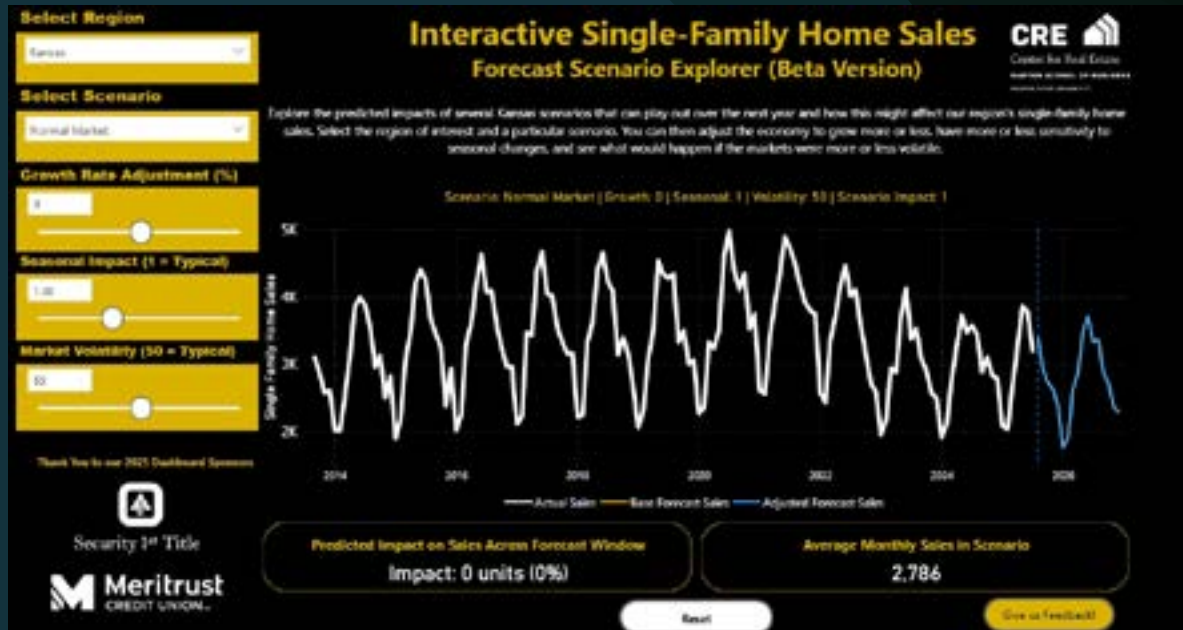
Select Region

Kansas

Select Scenario

Normal Market

Growth Rate Adjustment (%)

0

Seasonal Impact (1 = Typical)

1.00

Market Volatility (50 = Typical)

50

Thank You to our 2025 Dashboard Sponsors

Security 1st Title

Meritrust CREDIT UNION

Interactive Single-Family Home Sales

Forecast Scenario Explorer (Beta Version)

CRE Center for Real Estate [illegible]

Explore the predicted impacts of several Kansas scenarios that can play out over the next year and how this might affect our region's single-family home sales. Select the region of interest and a particular scenario. You can then adjust the economy to grow more or less, have more or less sensitivity to seasonal changes, and see what would happen if the markets were more or less volatile.

Scenario: Normal Market | Growth: 0 | Seasonal: 1 | Volatility: 50 | Scenario Impact: 1

5K

4K

3K

2K

Single Family Home Sales

2014

2016

2018

2020

2022

2024

2026

Actual Sales

Base Forecast Sales

Adjusted Forecast Sales

Predicted Impact on Sales Across Forecast Window

Impact: 0 units (0%)

Average Monthly Sales in Scenario

2,786

Reset

Give us Feedback!